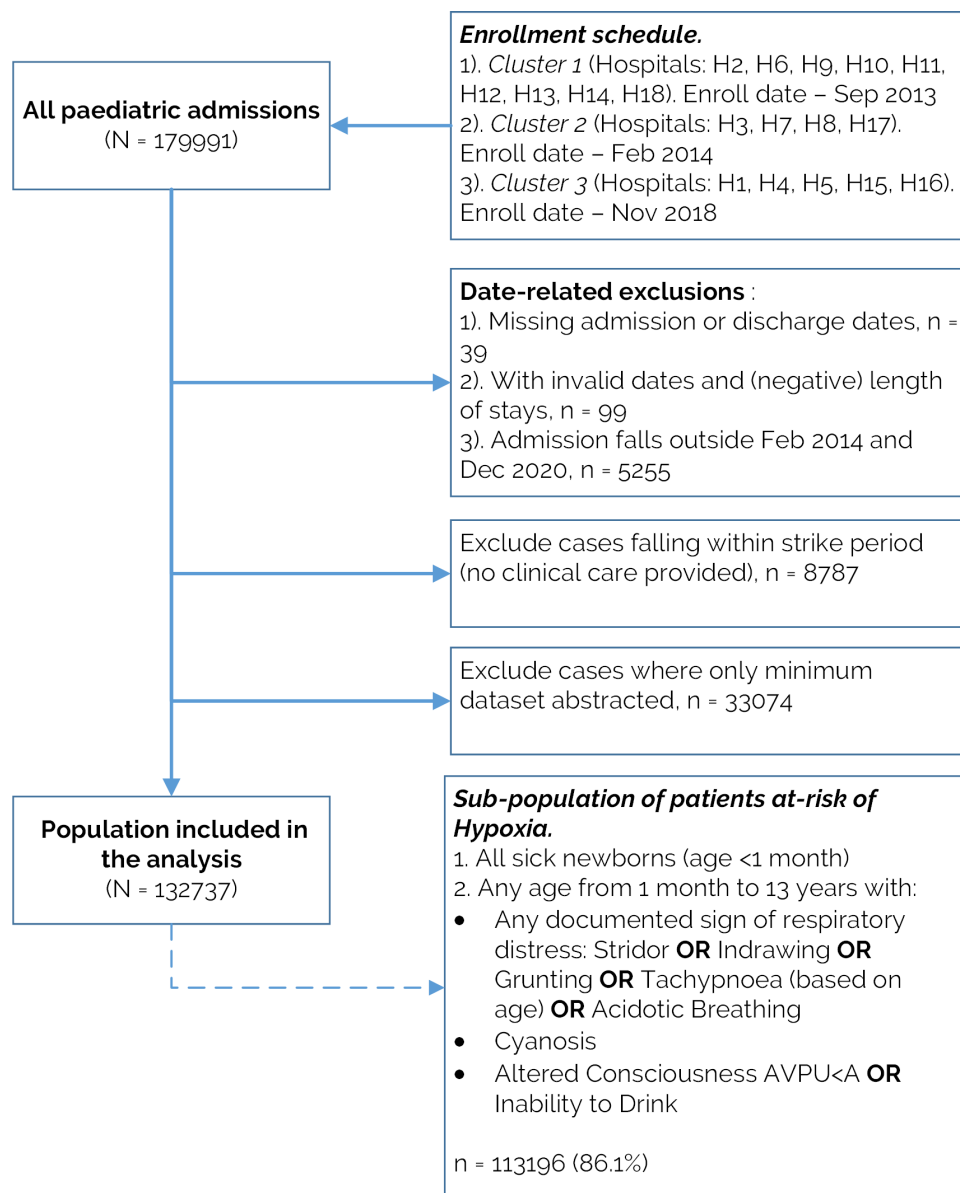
All paediatric admissions
(N = 179991)

Enrollment schedule.
1). Cluster 1 (Hospitals: H2, H6, H9, H10, H11, H12, H13, H14, H18). Enroll date – Sep 2013
2). Cluster 2 (Hospitals: H3, H7, H8, H17). Enroll date – Feb 2014
3). Cluster 3 (Hospitals: H1, H4, H5, H15, H16). Enroll date – Nov 2018

Date-related exclusions :
1). Missing admission or discharge dates, n = 39
2). With invalid dates and (negative) length of stays, n = 99
3). Admission falls outside Feb 2014 and Dec 2020, n = 5255

Exclude cases falling within strike period (no clinical care provided), n = 8787

Exclude cases where only minimum dataset abstracted, n = 33074

Population included in the analysis
(N = 132737)

Sub-population of patients at-risk of Hypoxia.
1. All sick newborns (age <1 month)
2. Any age from 1 month to 13 years with:
• Any documented sign of respiratory distress: Stridor OR Indrawing OR Grunting OR Tachypnoea (based on age) OR Acidotic Breathing
• Cyanosis
• Altered Consciousness AVPU<A OR Inability to Drink

n = 113196 (86.1%)